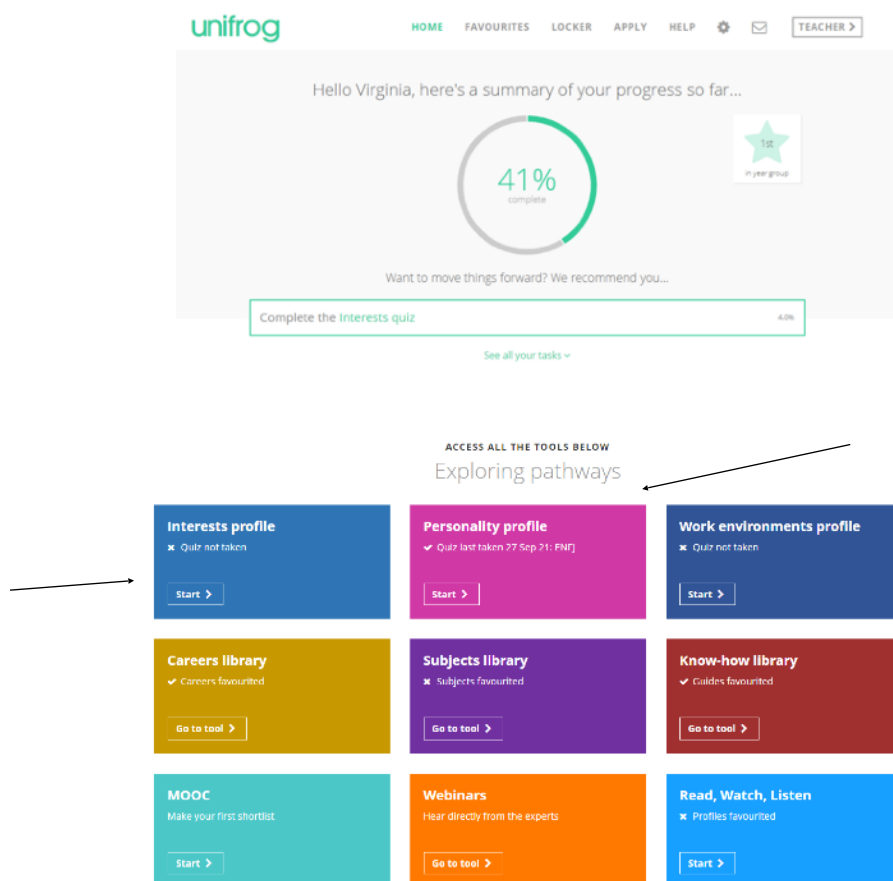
unifrog

HOME FAVOURITES LOCKER APPLY HELP TEACHER >

Hello Virginia, here's a summary of your progress so far...

41%
complete

1st
in year group

Want to move things forward? We recommend you...

Complete the Interests quiz 4.0%

See all your tasks

ACCESS ALL THE TOOLS BELOW

Exploring pathways

Interests profile
✖ Quiz not taken
Start >

Personality profile
✔ Quiz last taken 27 Sep 21: ENFJ
Start >

Work environments profile
✖ Quiz not taken
Start >

Careers library
✔ Careers favourited
Go to tool >

Subjects library
✖ Subjects favourited
Go to tool >

Know-how library
✔ Guides favourited
Go to tool >

MOOC
Make your first shortlist
Start >

Webinars
Hear directly from the experts
Go to tool >

Read, Watch, Listen
✖ Profiles favourited
Start >